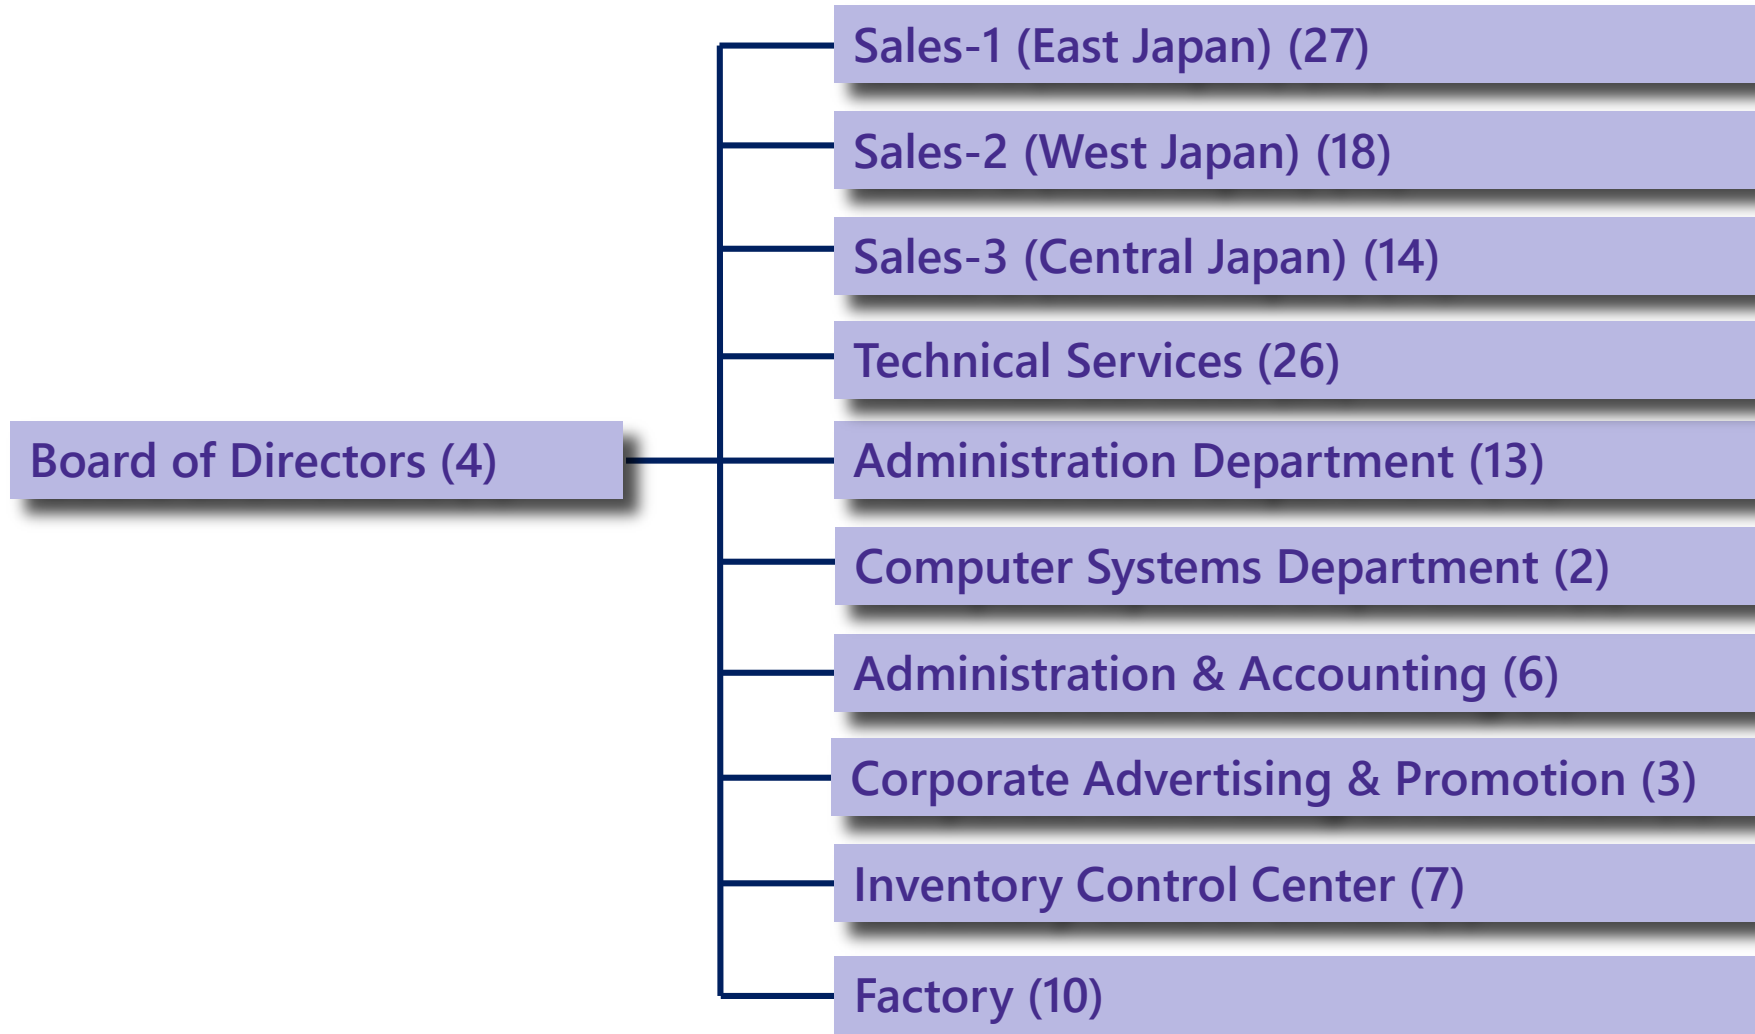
Board of Directors (4)

Sales-1 (East Japan) (27)

Sales-2 (West Japan) (18)

Sales-3 (Central Japan) (14)

Technical Services (26)

Administration Department (13)

Computer Systems Department (2)

Administration & Accounting (6)

Corporate Advertising & Promotion (3)

Inventory Control Center (7)

Factory (10)